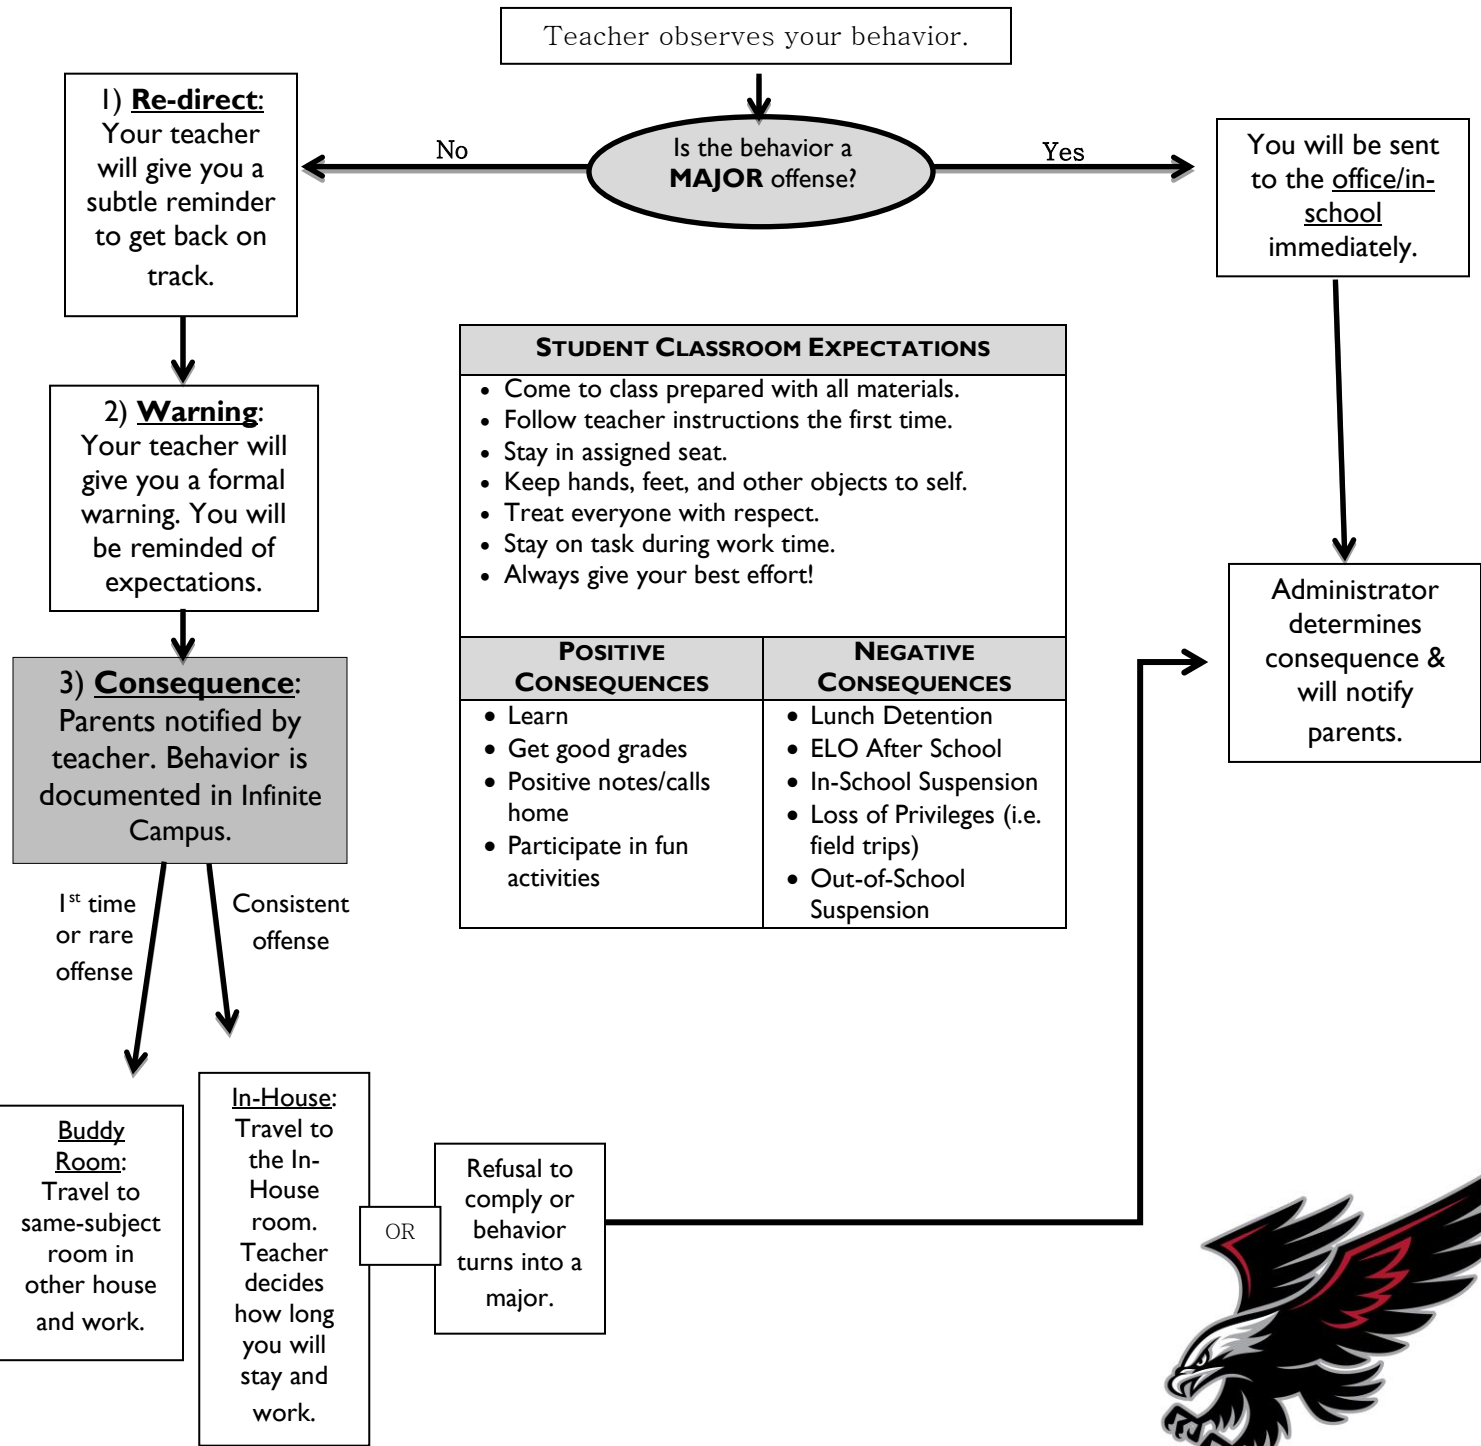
Teacher observes your behavior.

Is the behavior a MAJOR offense?

No

Yes

1) Re-direct: Your teacher will give you a subtle reminder to get back on track.

You will be sent to the office/in-school immediately.

2) Warning: Your teacher will give you a formal warning. You will be reminded of expectations.

| STUDENT CLASSROOM EXPECTATIONS | |
|---|---|
| • Come to class prepared with all materials. • Follow teacher instructions the first time. • Stay in assigned seat. • Keep hands, feet, and other objects to self. • Treat everyone with respect. • Stay on task during work time. • Always give your best effort! | |
| POSITIVE CONSEQUENCES | NEGATIVE CONSEQUENCES |
| • Learn • Get good grades • Positive notes/calls home • Participate in fun activities | • Lunch Detention • ELO After School • In-School Suspension • Loss of Privileges (i.e. field trips) • Out-of-School Suspension |

Administrator determines consequence & will notify parents.

3) Consequence: Parents notified by teacher. Behavior is documented in Infinite Campus.

1$^{st}$ time or rare offense

Consistent offense

Buddy Room: Travel to same-subject room in other house and work.

In-House: Travel to the In-House room. Teacher decides how long you will stay and work.

OR

Refusal to comply or behavior turns into a major.